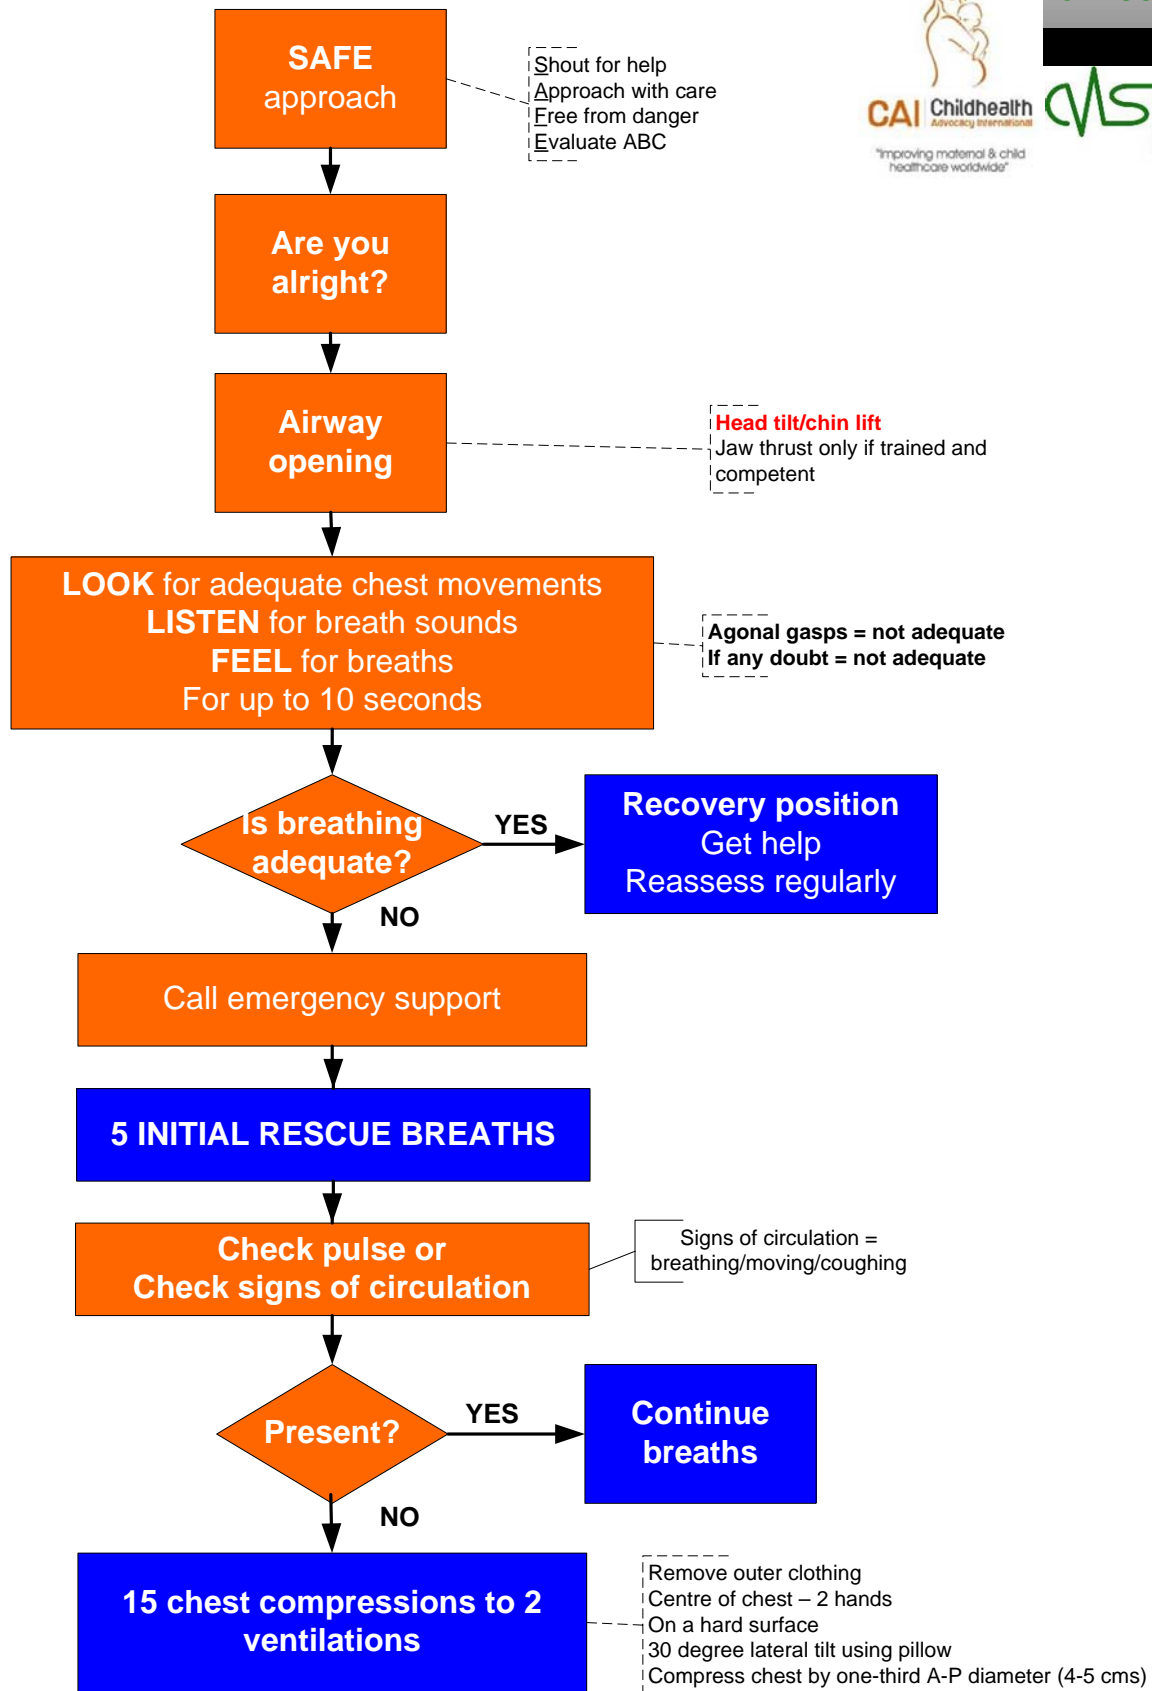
SAFE
approach

Shout for help
Approach with care
Free from danger
Evaluate ABC

CAI Childhealth Advocacy International
"Improving maternal & child healthcare worldwide"

Are you alright?

Airway opening

Head tilt/chin lift
Jaw thrust only if trained and competent

LOOK for adequate chest movements
LISTEN for breath sounds
FEEL for breaths
For up to 10 seconds

Agonal gasps = not adequate
If any doubt = not adequate

Is breathing adequate?

YES

Recovery position
Get help
Reassess regularly

NO

Call emergency support

5 INITIAL RESCUE BREATHS

Check pulse or
Check signs of circulation

Signs of circulation = breathing/moving/coughing

Present?

YES

Continue breaths

NO

15 chest compressions to 2 ventilations

Remove outer clothing
Centre of chest – 2 hands
On a hard surface
30 degree lateral tilt using pillow
Compress chest by one-third A-P diameter (4-5 cms)